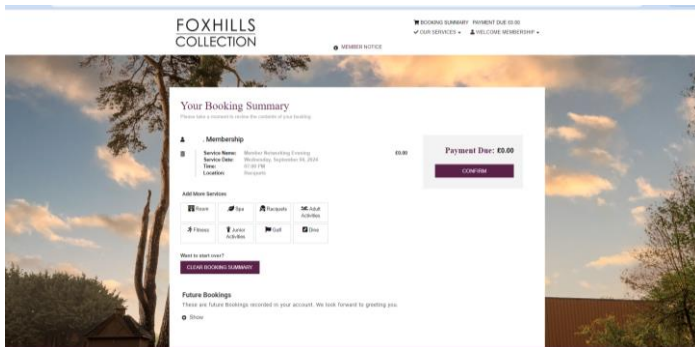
FOXHILLS
COLLECTION

BOOKING SUMMARY PAYMENT DUE £0.00
OUR SERVICES ▾ WELCOME MEMBERSHIP ▾

MEMBER NOTICE

Your Booking Summary
Please take a moment to review the contents of your booking

. Membership

Service Name: Member Networking Evening
Service Date: Wednesday, September 04, 2024
Time: 07:00 PM
Location: Racquets

£0.00

Payment Due: £0.00

CONFIRM

Add More Services

| Room | Spa | Racquets | Adult Activities |
|---|---|---|---|
| Fitness | Junior Activities | Golf | Dine |

Want to start over?

CLEAR BOOKING SUMMARY

Future Bookings
There are future Bookings recorded in your account. We look forward to greeting you.

Show